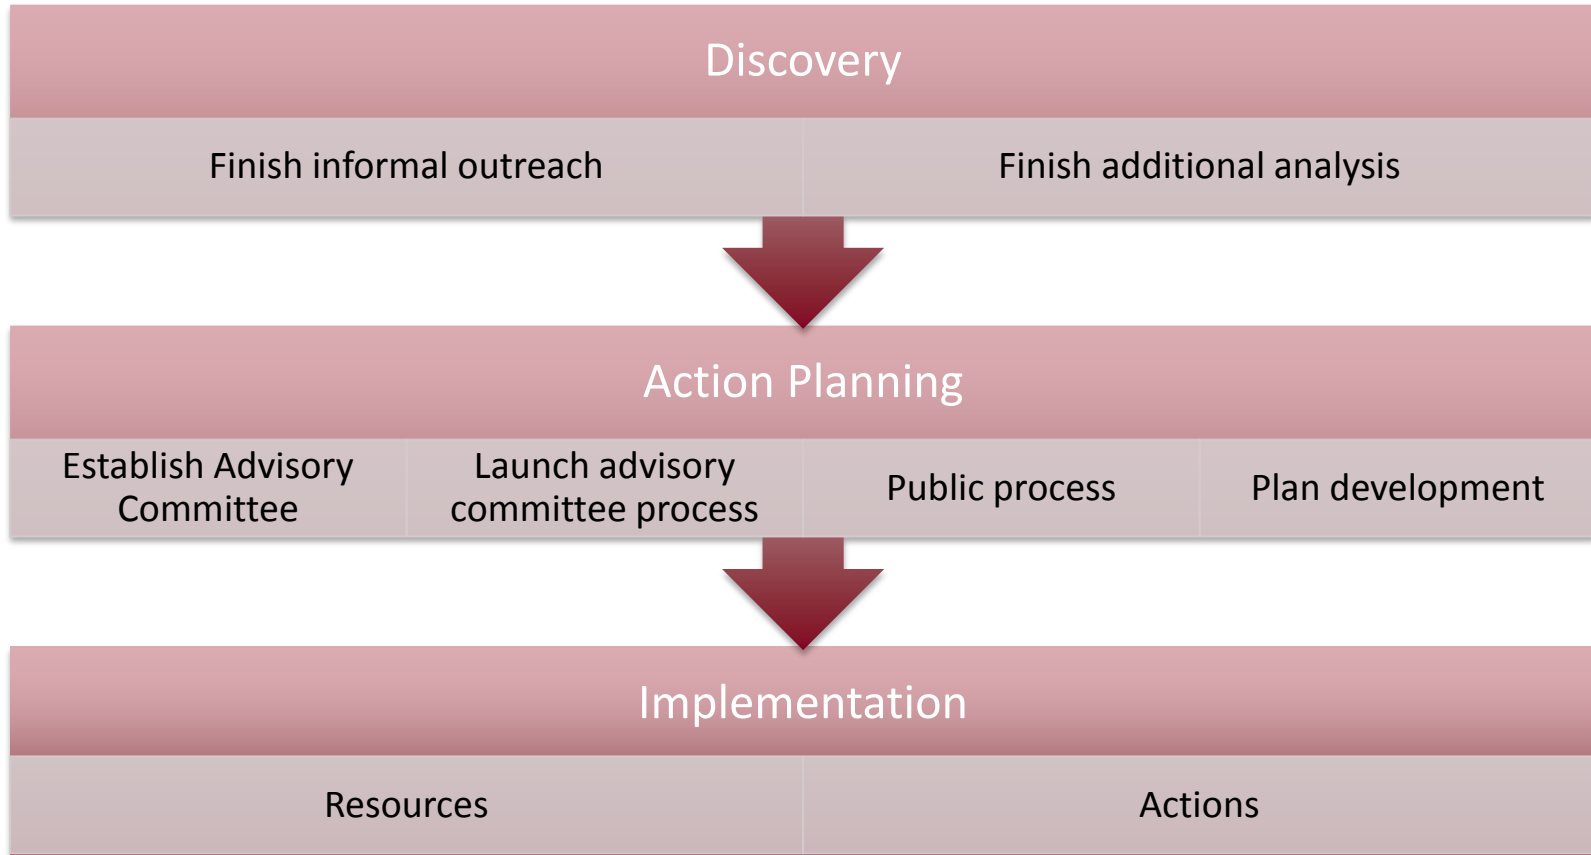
Discovery

Finish informal outreach

Finish additional analysis

Action Planning

Establish Advisory Committee

Launch advisory committee process

Public process

Plan development

Implementation

Resources

Actions